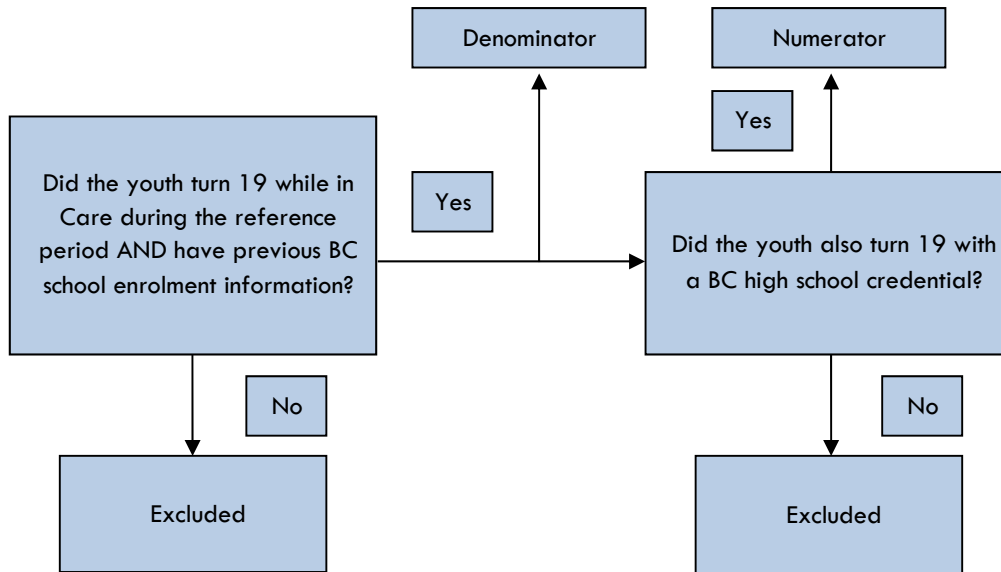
Denominator

Numerator

Yes

Did the youth turn 19 while in Care during the reference period AND have previous BC school enrolment information?

Yes

Did the youth also turn 19 with a BC high school credential?

No

No

Excluded

Excluded